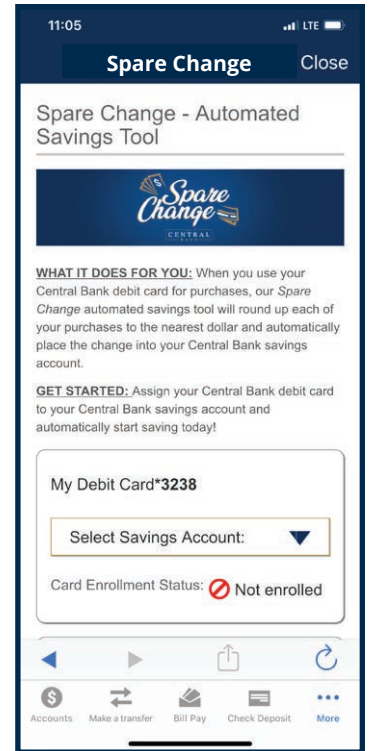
11:05

LTE

Spare Change

Close

Spare Change - Automated Savings Tool

Spare Change

CENTRAL BANK

WHAT IT DOES FOR YOU: When you use your Central Bank debit card for purchases, our Spare Change automated savings tool will round up each of your purchases to the nearest dollar and automatically place the change into your Central Bank savings account.

GET STARTED: Assign your Central Bank debit card to your Central Bank savings account and automatically start saving today!

My Debit Card*3238

Select Savings Account:

Card Enrollment Status: Not enrolled

Accounts

Make a transfer

Bill Pay

Check Deposit

More